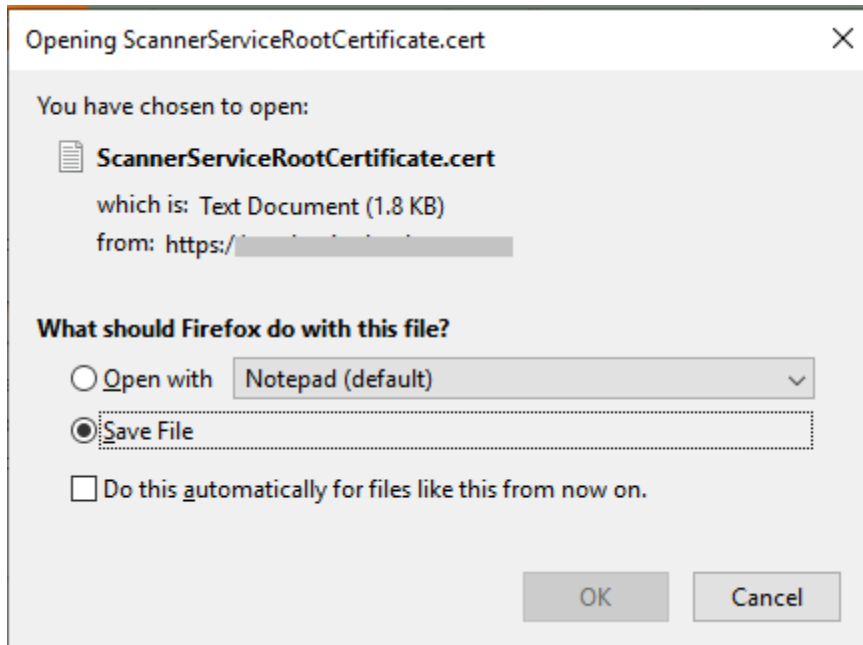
Opening ScannerServiceRootCertificate.cert

×

You have chosen to open:

ScannerServiceRootCertificate.cert

which is: Text Document (1.8 KB)

from: https:/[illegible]

What should Firefox do with this file?

Open with Notepad (default)

Save File

Do this automatically for files like this from now on.

OK

Cancel